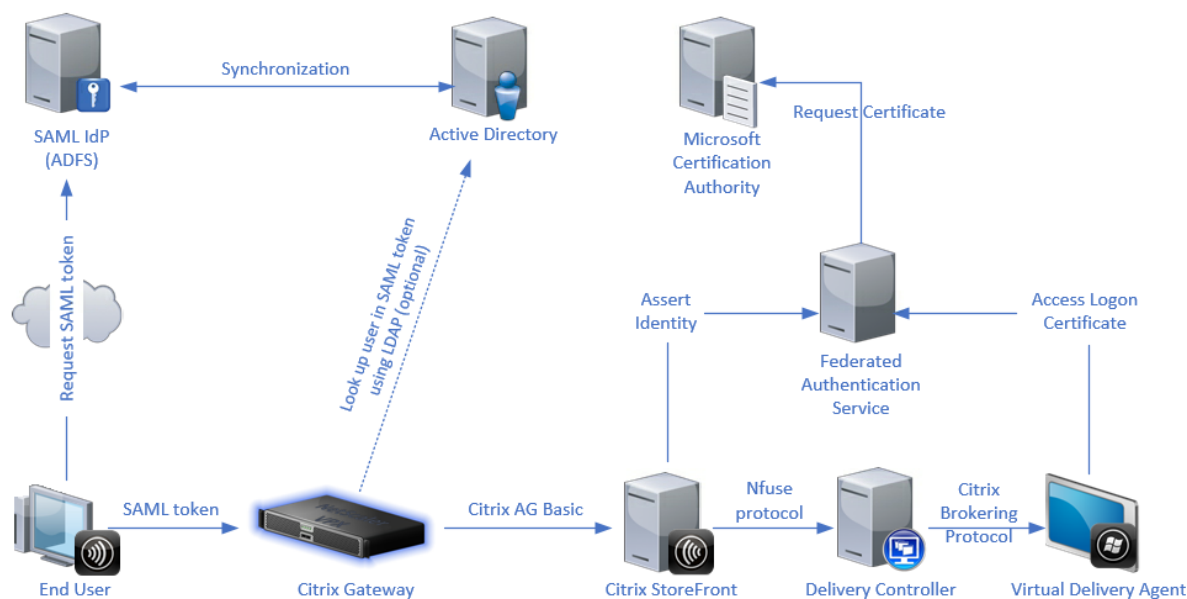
SAML IdP
(ADFS)

Synchronization

Active Directory

Microsoft
Certification
Authority

Request Certificate

Request SAML token

Look up user in SAML token using LDAP (optional)

Assert
Identity

Federated
Authentication
Service

Access Logon
Certificate

End User

SAML token

Citrix Gateway

Citrix AG Basic

Citrix StoreFront

Nfuse
protocol

Delivery Controller

Citrix
Brokering
Protocol

Virtual Delivery Agent